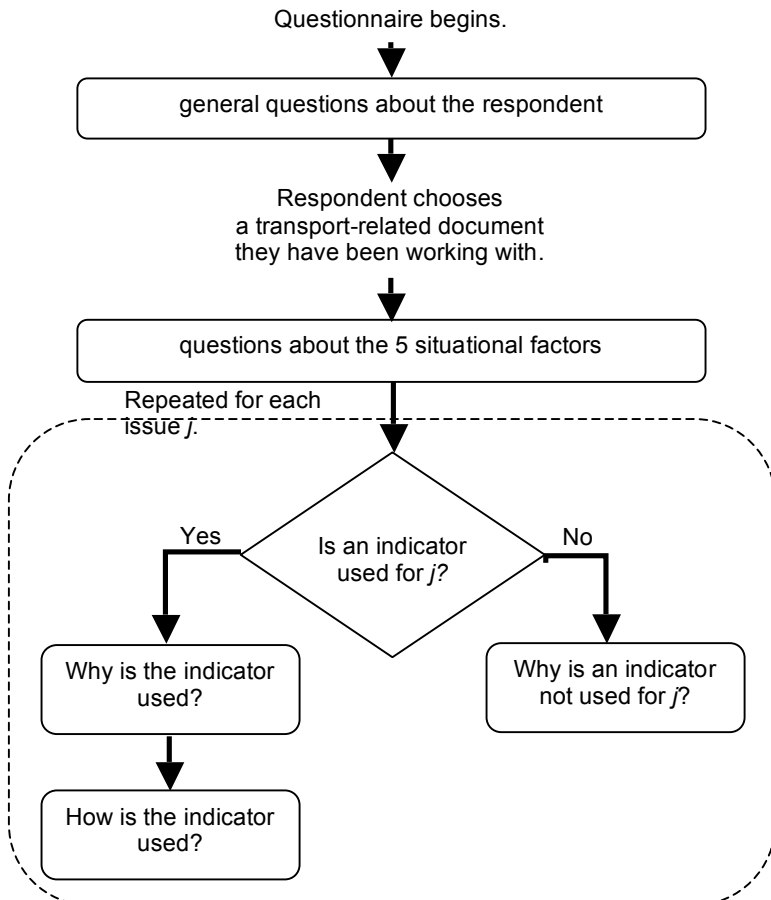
Questionnaire begins.

general questions about the respondent

Respondent chooses a transport-related document they have been working with.

questions about the 5 situational factors

Repeated for each issue *j*.

Is an indicator used for *j*?

Yes

No

Why is the indicator used?

How is the indicator used?

Why is an indicator not used for *j*?